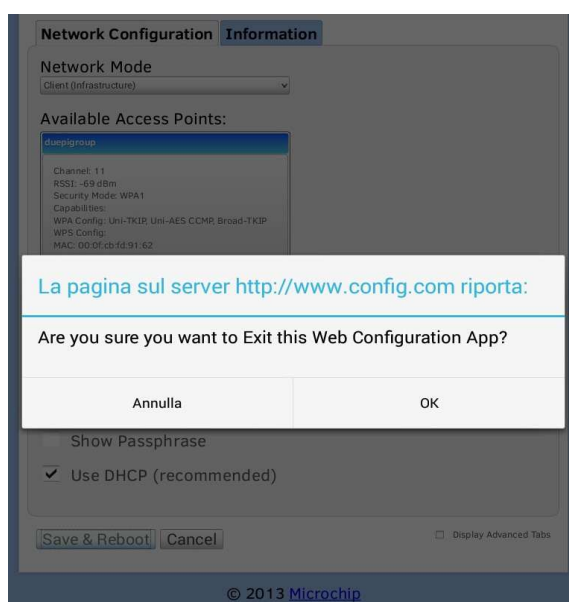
Network Configuration Information

Network Mode

Client (Infrastructure)

Available Access Points:

duepigroup

Channel: 11
RSSI: -69 dBm
Security Mode: WPA1
Capabilities:
WPA Config: Uni-TKIP, Uni-AES CCMP, Broad-TKIP
WPS Config:
MAC: 00:0f:cb:fd:91:62

La pagina sul server http://www.config.com riporta:

Are you sure you want to Exit this Web Configuration App?

Annulla

OK

Show Passphrase

Use DHCP (recommended)

Save & Reboot Cancel

Display Advanced Tabs

© 2013 Microchip